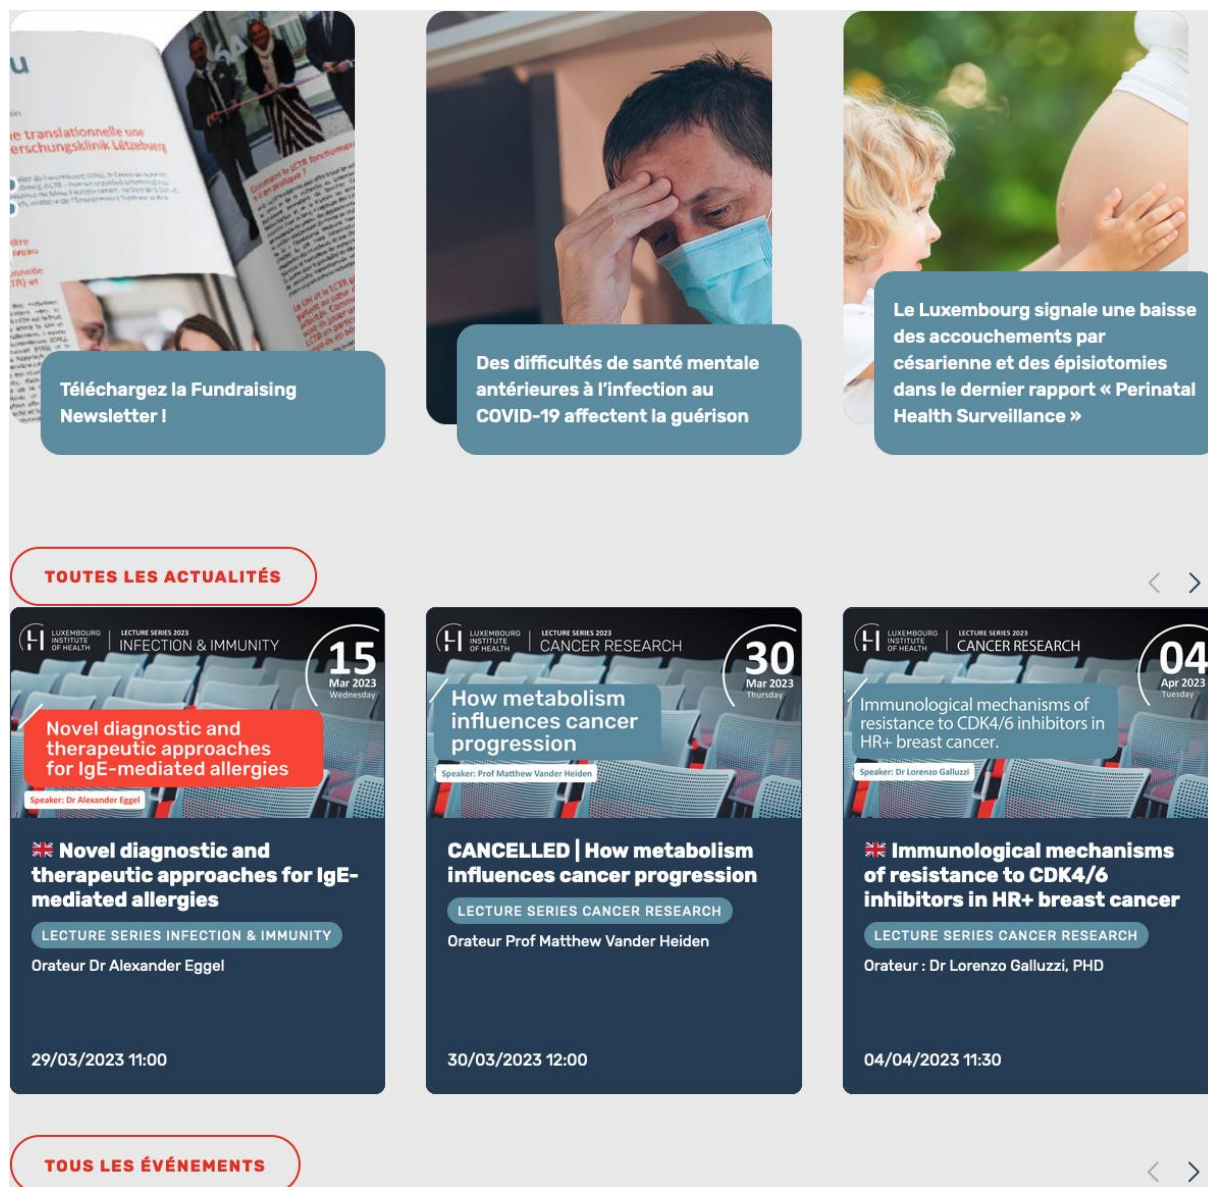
Téléchargez la Fundraising Newsletter !

Des difficultés de santé mentale antérieures à l'infection au COVID-19 affectent la guérison

Le Luxembourg signale une baisse des accouchements par césarienne et des épisiotomies dans le dernier rapport « Perinatal Health Surveillance »

TOUTES LES ACTUALITÉS

LUXEMBOURG INSTITUTE OF HEALTH | LECTURE SERIES 2023 INFECTION & IMMUNITY
15 Mar 2023 Wednesday
Novel diagnostic and therapeutic approaches for IgE-mediated allergies
Speaker: Dr Alexander Eggel

Novel diagnostic and therapeutic approaches for IgE-mediated allergies
LECTURE SERIES INFECTION & IMMUNITY
Orateur Dr Alexander Eggel
29/03/2023 11:00

LUXEMBOURG INSTITUTE OF HEALTH | LECTURE SERIES 2023 CANCER RESEARCH
30 Mar 2023 Thursday
How metabolism influences cancer progression
Speaker: Prof Matthew Vander Heiden

CANCELLED | How metabolism influences cancer progression
LECTURE SERIES CANCER RESEARCH
Orateur Prof Matthew Vander Heiden
30/03/2023 12:00

LUXEMBOURG INSTITUTE OF HEALTH | LECTURE SERIES 2023 CANCER RESEARCH
04 Apr 2023 Tuesday
Immunological mechanisms of resistance to CDK4/6 inhibitors in HR+ breast cancer.
Speaker: Dr Lorenzo Galluzzi

Immunological mechanisms of resistance to CDK4/6 inhibitors in HR+ breast cancer
LECTURE SERIES CANCER RESEARCH
Orateur : Dr Lorenzo Galluzzi, PHD
04/04/2023 11:30

TOUS LES ÉVÉNEMENTS